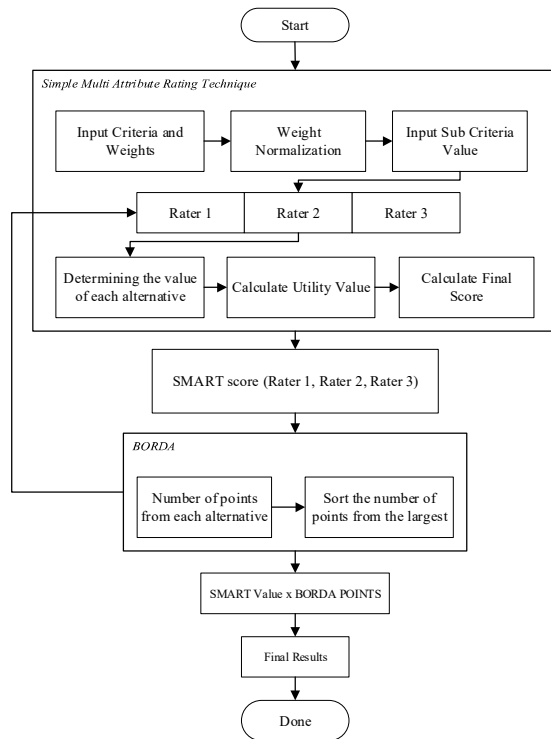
Start

Simple Multi Attribute Rating Technique

Input Criteria and Weights

Weight Normalization

Input Sub Criteria Value

Rater 1

Rater 2

Rater 3

Determining the value of each alternative

Calculate Utility Value

Calculate Final Score

SMART score (Rater 1, Rater 2, Rater 3)

BORDA

Number of points from each alternative

Sort the number of points from the largest

SMART Value x BORDA POINTS

Final Results

Done